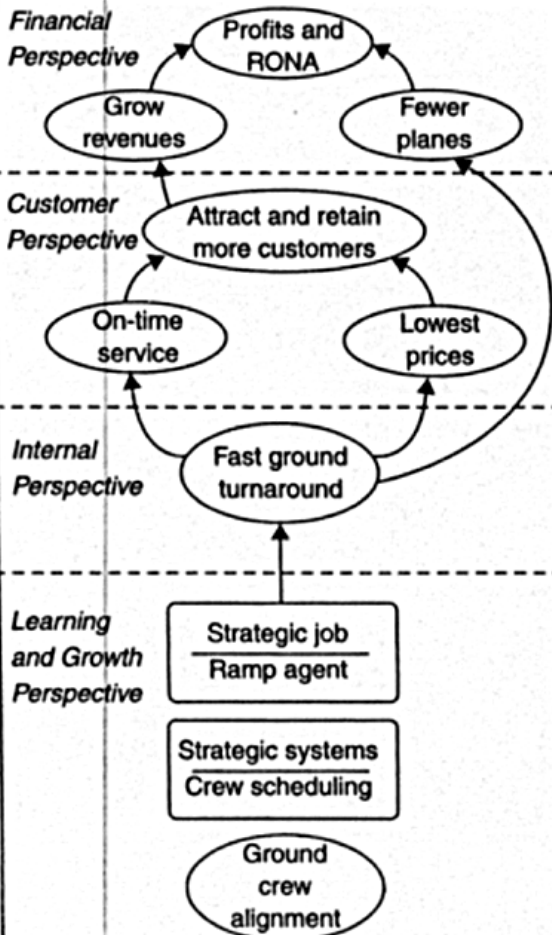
Financial Perspective

Profits and RONA

Grow revenues

Fewer planes

Customer Perspective

Attract and retain more customers

On-time service

Lowest prices

Internal Perspective

Fast ground turnaround

Learning and Growth Perspective

Strategic job
Ramp agent

Strategic systems
Crew scheduling

Ground crew alignment